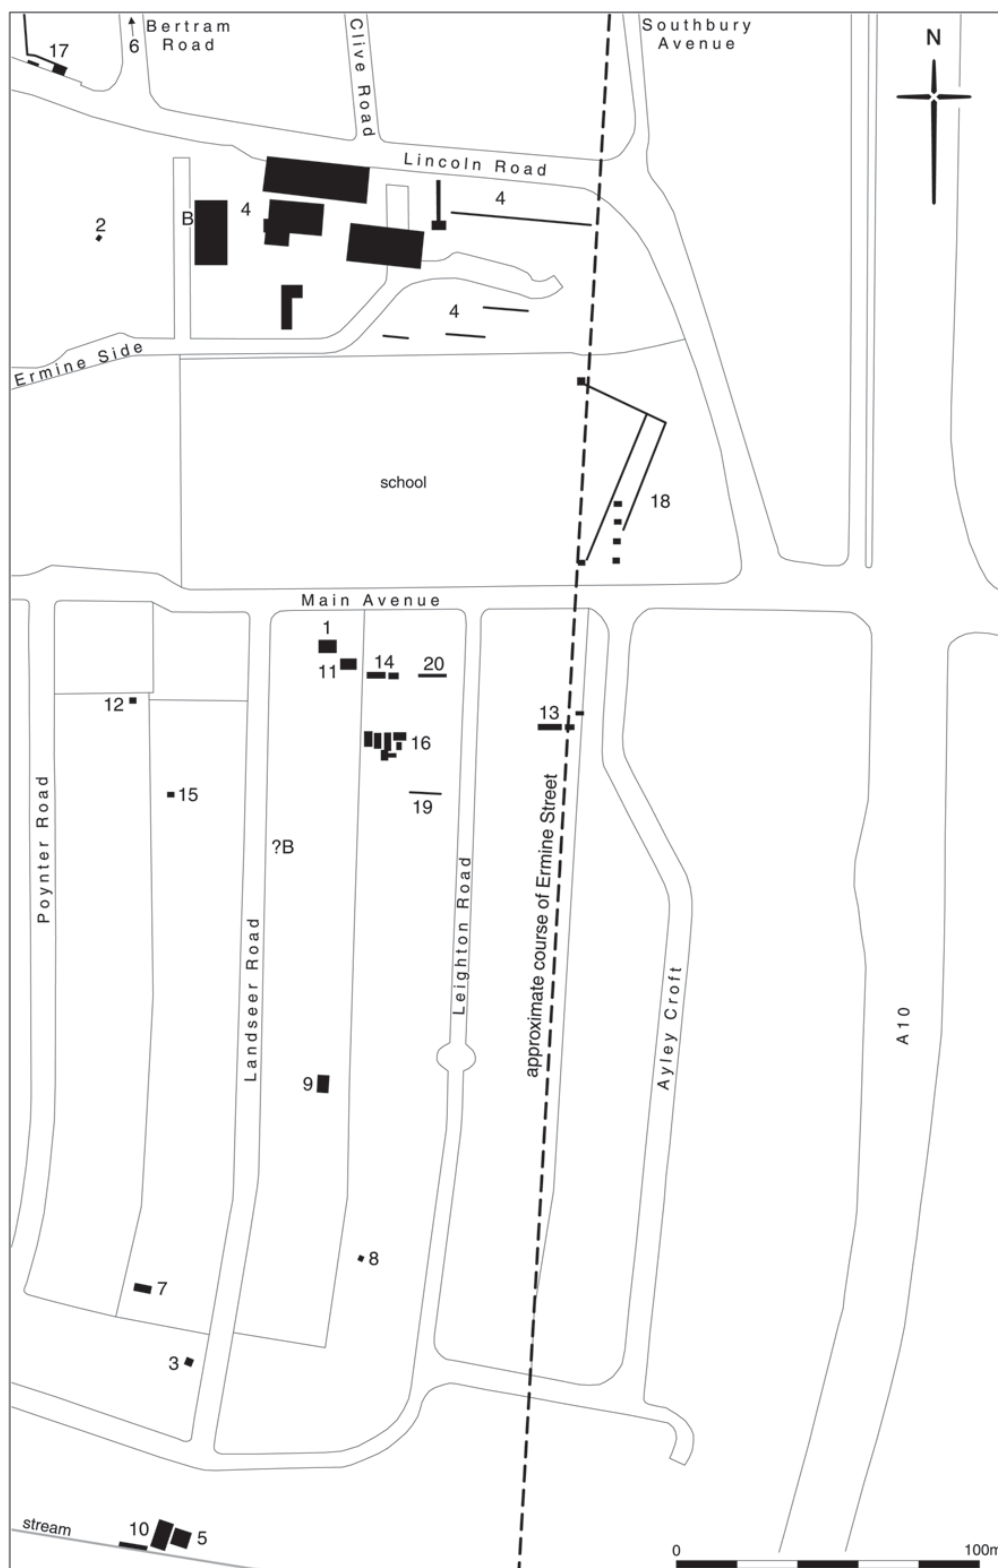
17
6
Bertram Road
Clive Road
Southbury Avenue
N
Lincoln Road
4
B
4
2
4
Ermine Side
school
18
Main Avenue
1
11
14
20
12
13
16
15
19
Poynter Road
?B
Landseer Road
Leighton Road
approximate course of Ermine Street
Ayley Croft
A10
9
8
7
3
stream
10
5
0
100m